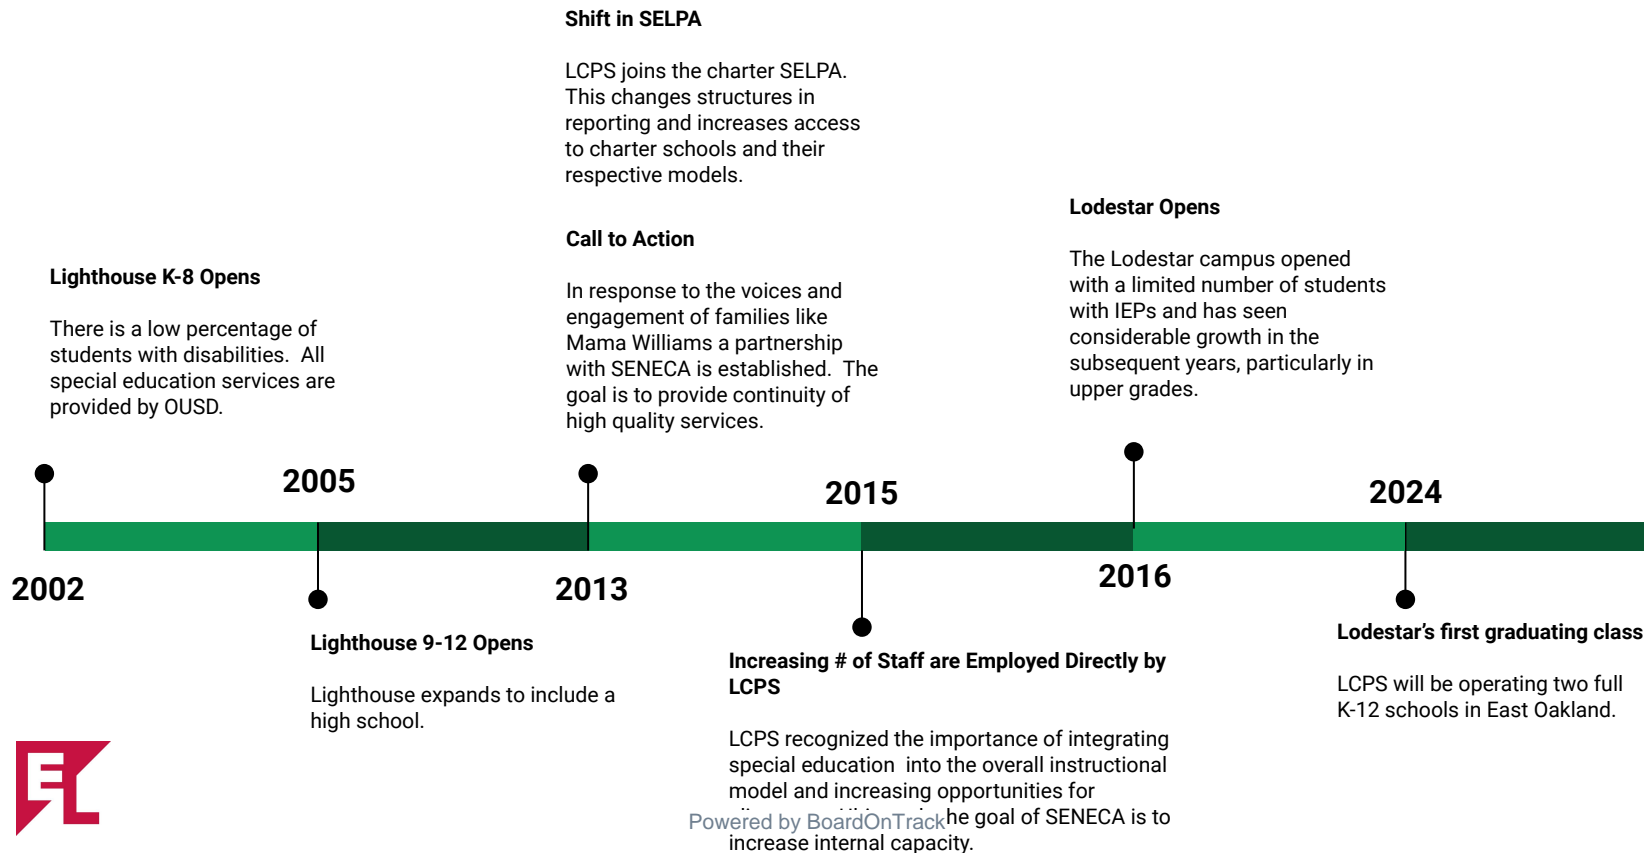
Shift in SELPA

LCPS joins the charter SELPA. This changes structures in reporting and increases access to charter schools and their respective models.

Call to Action

In response to the voices and engagement of families like Mama Williams a partnership with SENECA is established. The goal is to provide continuity of high quality services.

Lodestar Opens

The Lodestar campus opened with a limited number of students with IEPs and has seen considerable growth in the subsequent years, particularly in upper grades.

Lighthouse K-8 Opens

There is a low percentage of students with disabilities. All special education services are provided by OUSD.

2005

2015

2024

2002

2013

2016

Lighthouse 9-12 Opens

Lighthouse expands to include a high school.

Increasing # of Staff are Employed Directly by LCPS

LCPS recognized the importance of integrating special education into the overall instructional model and increasing opportunities for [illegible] he goal of SENECA is to increase internal capacity.

Lodestar's first graduating class

LCPS will be operating two full K-12 schools in East Oakland.

Powered by BoardOnTrack